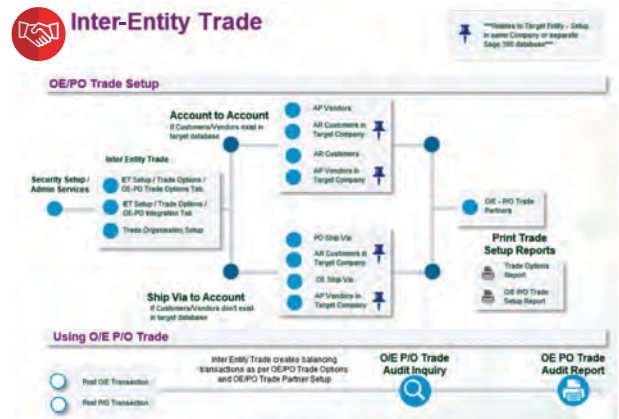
Inter-Entity Trade

***Relates to Target Entity - Setup in same Company or separate Sage 300 database***

OE/PO Trade Setup

Account to Account
If Customers/Vendors exist in target database

AP Vendors

AR Customers in Target Company

AR Customers

AP Vendors in Target Company

Security Setup / Admin Services

Inter Entity Trade

IET Setup / Trade Options / OE-PO Trade Options Tab

IET Setup / Trade Options / OE-PO Integration Tab

Trade Organization Setup

O/E - P/O Trade Partners

Print Trade Setup Reports

Trade Options Report

O/E P/O Trade Setup Report

PO Ship Via

AR Customers in Target Company

OE Ship Via

AP Vendors in Target Company

Ship Via to Account
If Customers/Vendors don't exist in target database

Using O/E P/O Trade

Inter Entity Trade creates balancing transactions as per OE/PO Trade Options and OE/PO Trade Partner Setup

O/E P/O Trade Audit Inquiry

OE PO Trade Audit Report

Post O/E Transaction

Post P/O Transaction